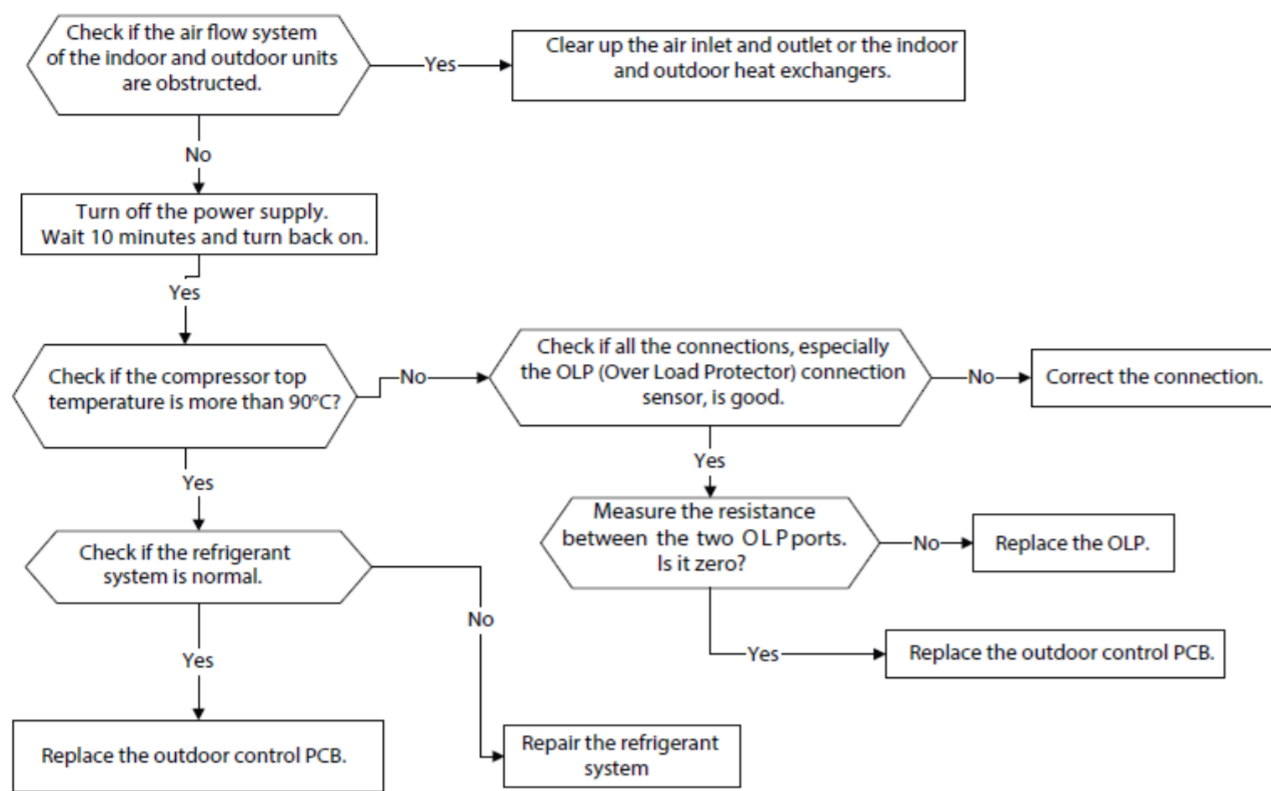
Check if the air flow system of the indoor and outdoor units are obstructed.

Yes

Clear up the air inlet and outlet or the indoor and outdoor heat exchangers.

No

Turn off the power supply. Wait 10 minutes and turn back on.

Yes

Check if the compressor top temperature is more than 90°C?

No

Check if all the connections, especially the OLP (Over Load Protector) connection sensor, is good.

No

Correct the connection.

Yes

Measure the resistance between the two OLP ports. Is it zero?

No

Replace the OLP.

Yes

Replace the outdoor control PCB.

Yes

Check if the refrigerant system is normal.

No

Yes

Replace the outdoor control PCB.

Repair the refrigerant system